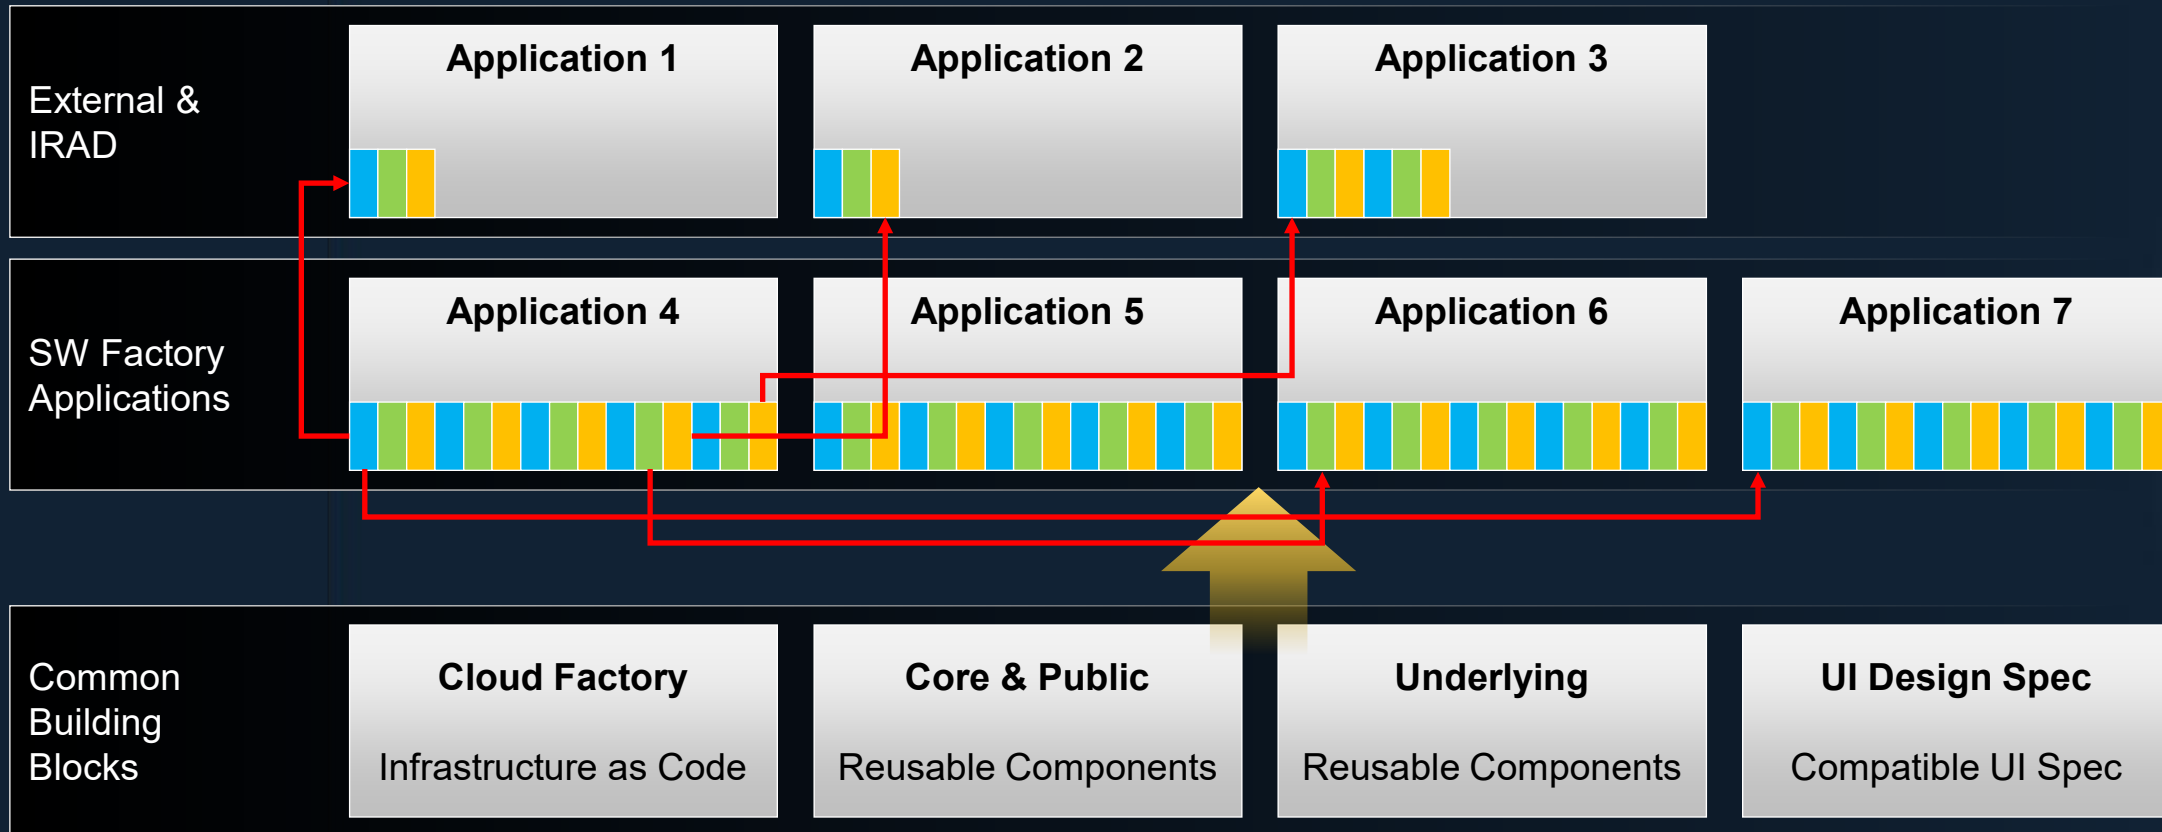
External & IRAD

Application 1

Application 2

Application 3

SW Factory Applications

Application 4

Application 5

Application 6

Application 7

Common Building Blocks

Cloud Factory

Infrastructure as Code

Core & Public

Reusable Components

Underlying

Reusable Components

UI Design Spec

Compatible UI Spec